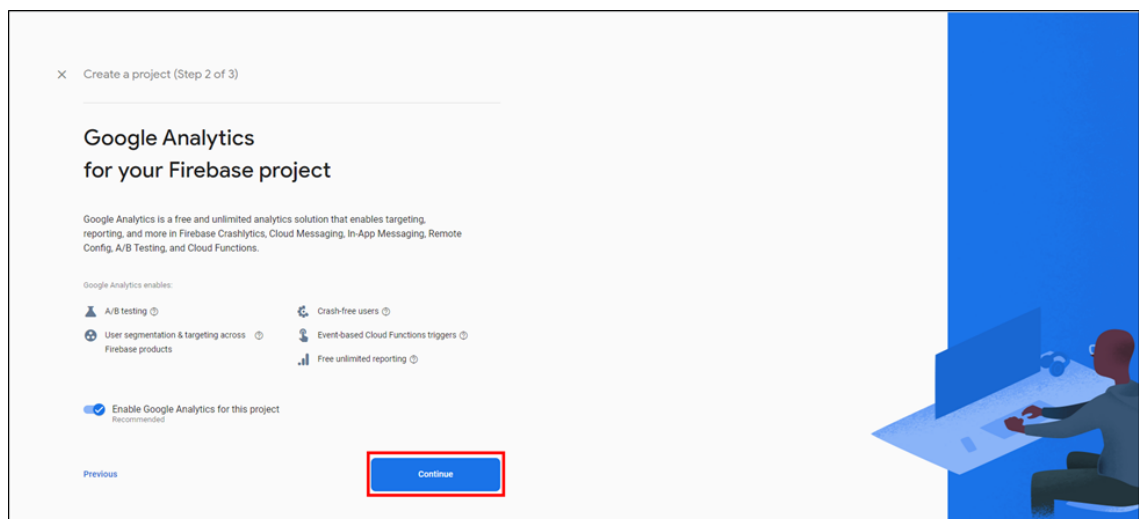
× Create a project (Step 2 of 3)

Google Analytics
for your Firebase project

Google Analytics is a free and unlimited analytics solution that enables targeting, reporting, and more in Firebase Crashlytics, Cloud Messaging, In-App Messaging, Remote Config, A/B Testing, and Cloud Functions.

Google Analytics enables:

A/B testing ⓘ

User segmentation & targeting across Firebase products ⓘ

Crash-free users ⓘ

Event-based Cloud Functions triggers ⓘ

Free unlimited reporting ⓘ

Enable Google Analytics for this project
Recommended

Previous

Continue